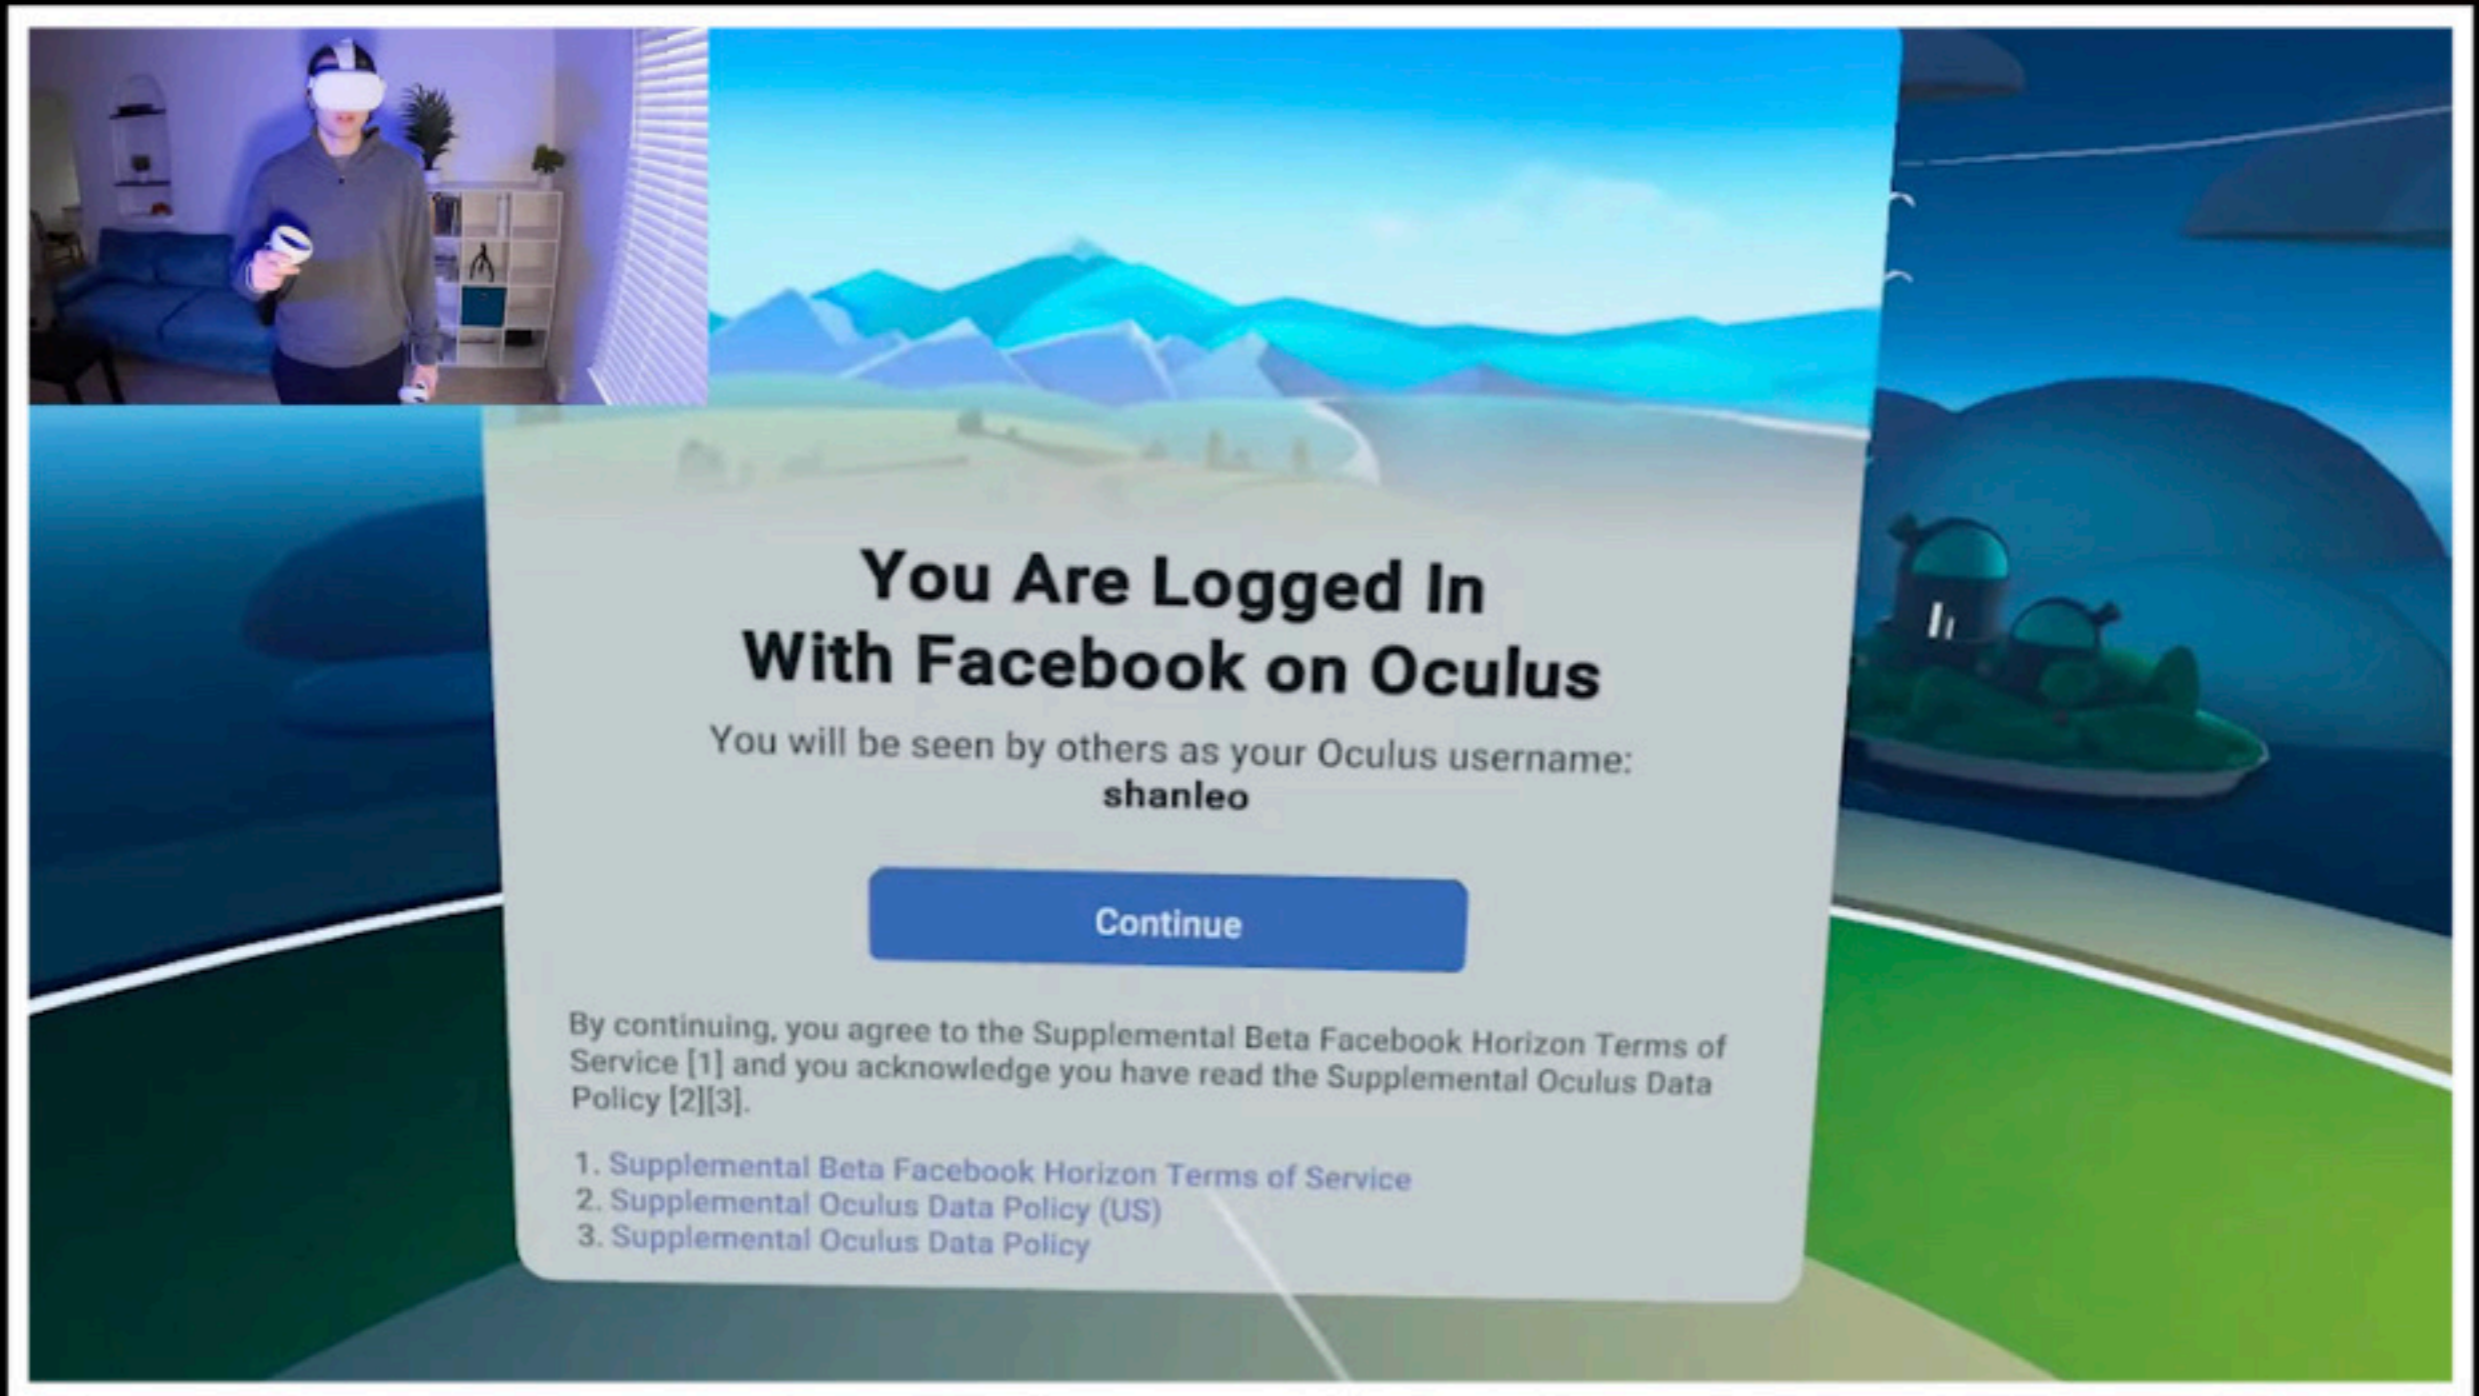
You Are Logged In
With Facebook on Oculus

You will be seen by others as your Oculus username:
shanleo

Continue

By continuing, you agree to the Supplemental Beta Facebook Horizon Terms of Service [1] and you acknowledge you have read the Supplemental Oculus Data Policy [2][3].

1. Supplemental Beta Facebook Horizon Terms of Service
2. Supplemental Oculus Data Policy (US)
3. Supplemental Oculus Data Policy